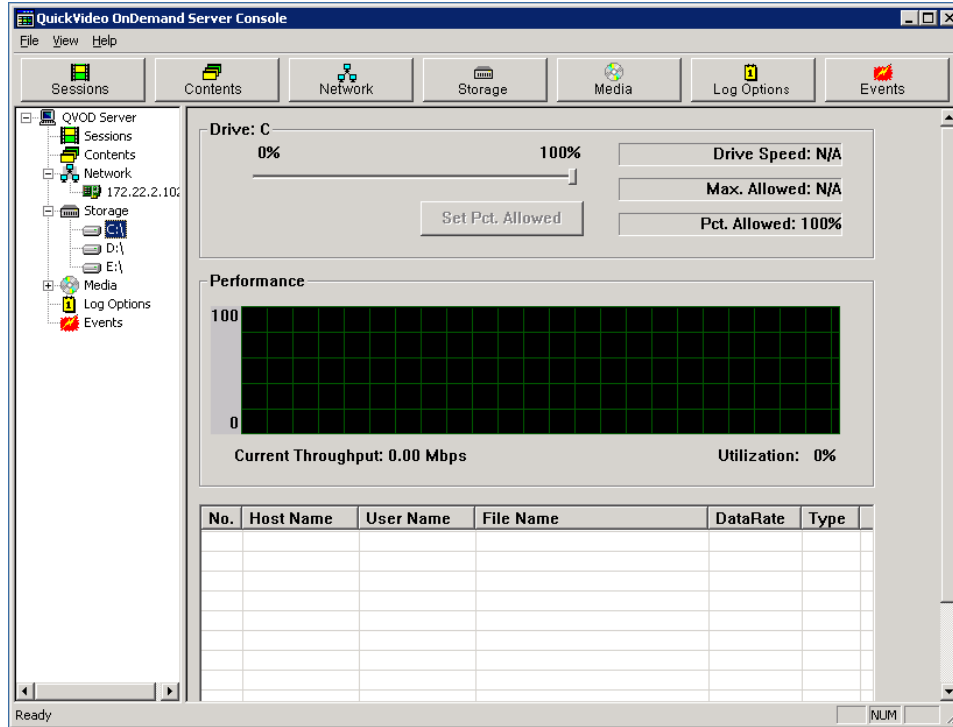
QuickVideo OnDemand Server Console

File View Help

Sessions
Contents
Network
Storage
Media
Log Options
Events

QVOD Server
Sessions
Contents
Network
172.22.2.10
Storage
C:\
D:\
E:\
Media
Log Options
Events

Drive: C
0%
100%
Set Pct. Allowed
Drive Speed: N/A
Max. Allowed: N/A
Pct. Allowed: 100%

Performance
100
0
Current Throughput: 0.00 Mbps
Utilization: 0%

| No. | Host Name | User Name | File Name | DataRate | Type |
|---|---|---|---|---|---|

Ready
NUM